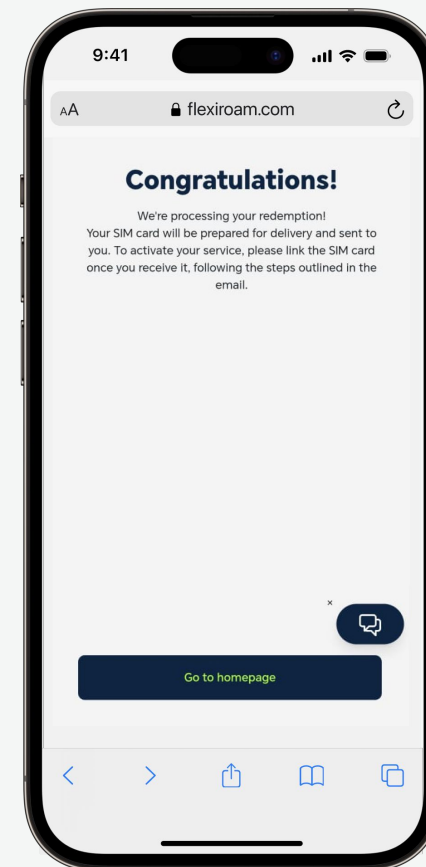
9:41

AA flexiroam.com

Congratulations!

We're processing your redemption!
Your SIM card will be prepared for delivery and sent to you. To activate your service, please link the SIM card once you receive it, following the steps outlined in the email.

×

Go to homepage